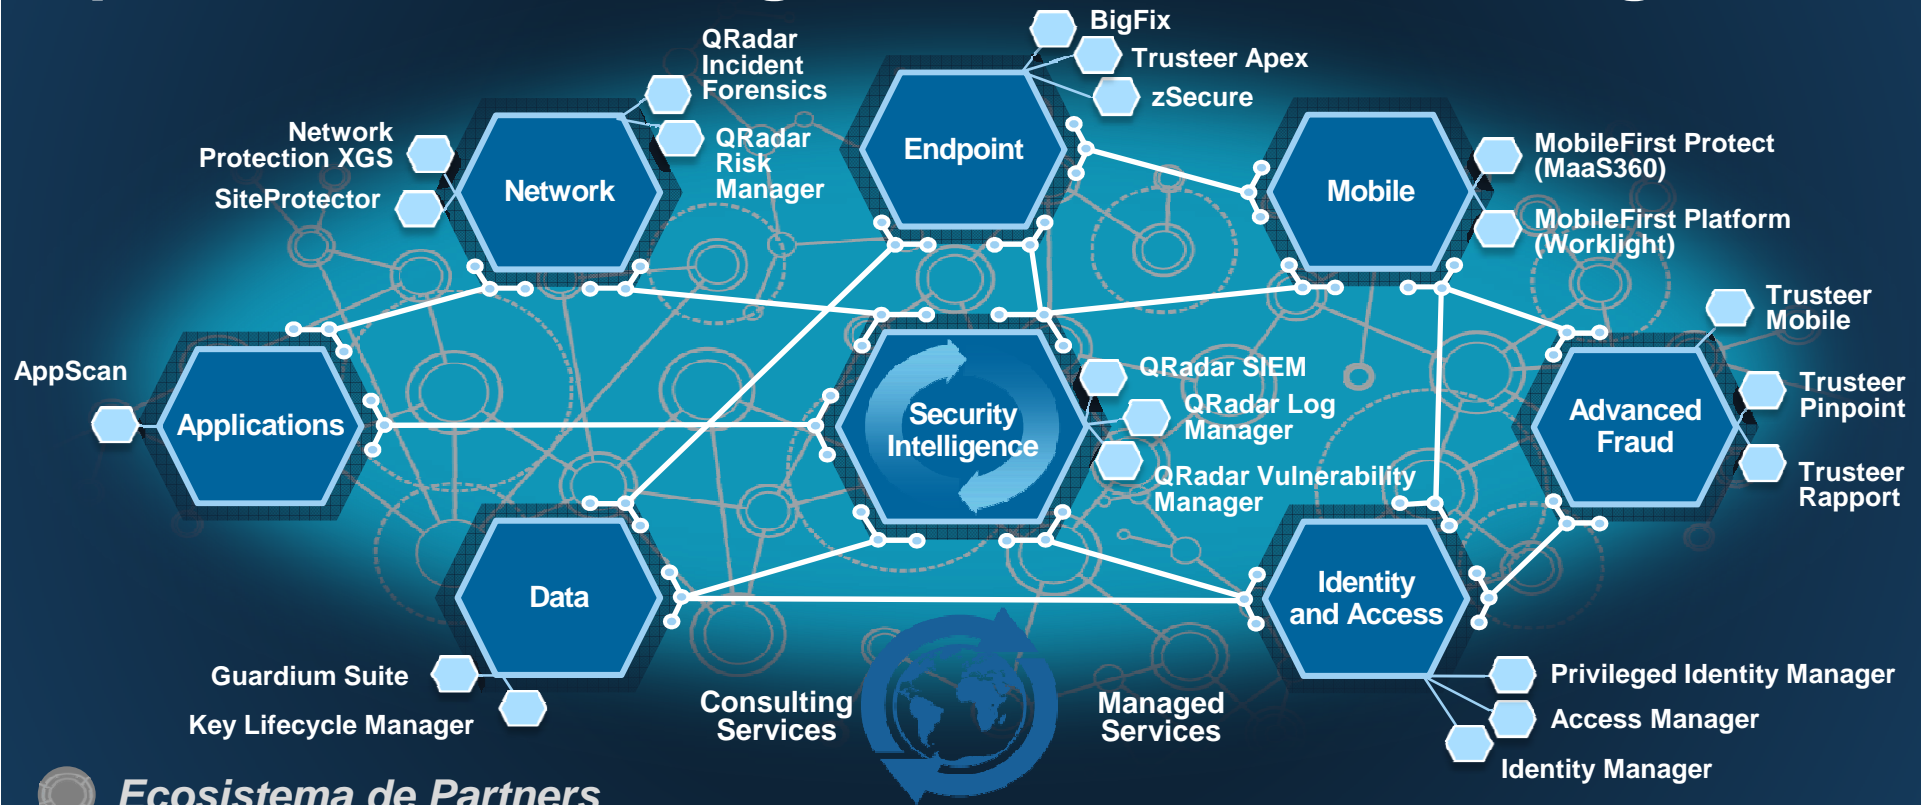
BigFix
Trusteer Apex
zSecure

QRadar Incident Forensics

QRadar Risk Manager

Network Protection XGS

SiteProtector

Network

Endpoint

Mobile

MobileFirst Protect (MaaS360)

MobileFirst Platform (Worklight)

Trusteer Mobile

AppScan

Applications

Security Intelligence

QRadar SIEM

QRadar Log Manager

QRadar Vulnerability Manager

Advanced Fraud

Trusteer Pinpoint

Trusteer Rapport

Data

Identity and Access

Guardium Suite

Key Lifecycle Manager

Consulting Services

Managed Services

Privileged Identity Manager

Access Manager

Identity Manager

Ecosistema de Partners